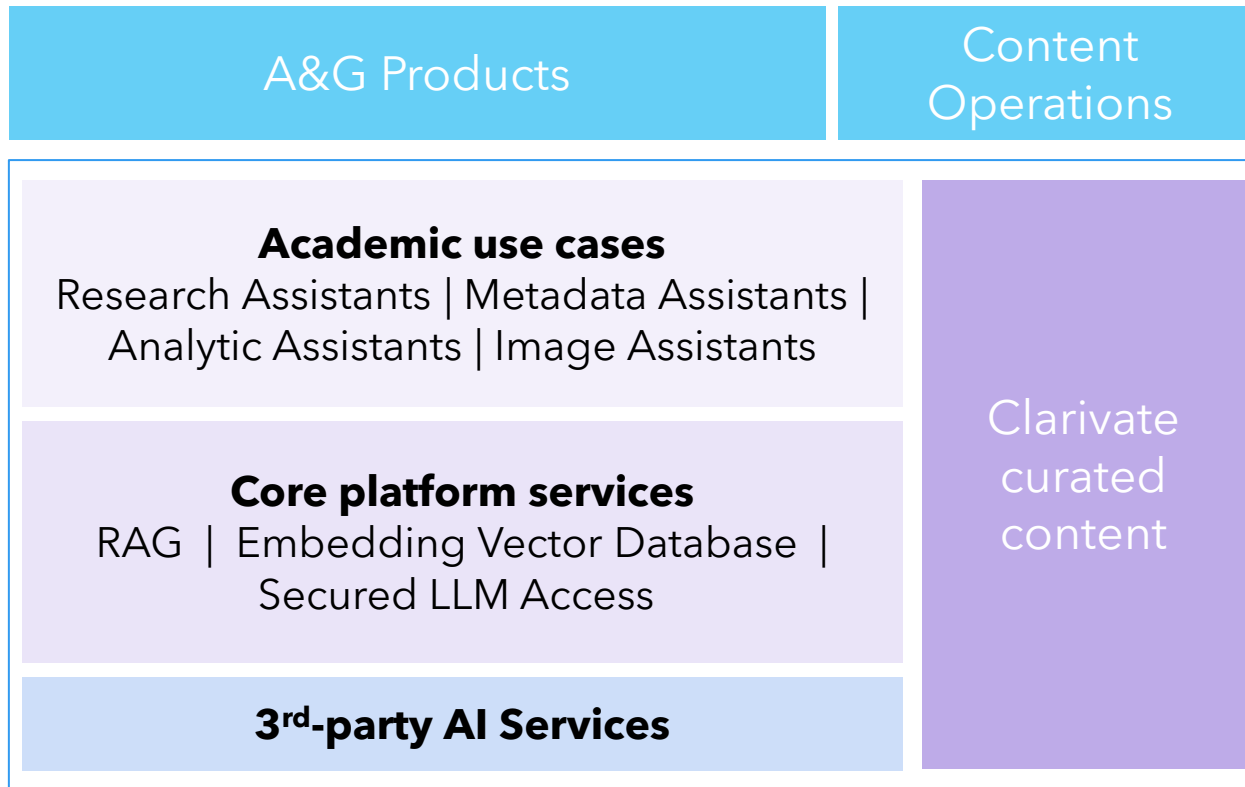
A&G Products

Content Operations

**Academic use cases**
Research Assistants | Metadata Assistants | Analytic Assistants | Image Assistants

**Core platform services**
RAG | Embedding Vector Database | Secured LLM Access

**3$^{rd}$-party AI Services**

Clarivate curated content